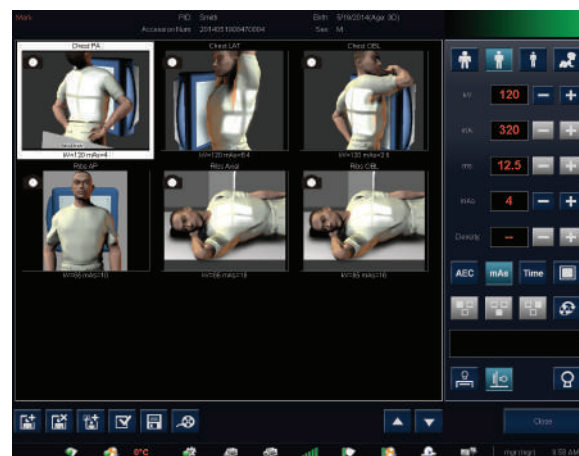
Mark
PID Smith
Access on Num 20140519094700004
Birth 5/19/2014(Age 0D)
Sex M

Chest PA
kV=120 mAs=4

Chest LAT
kV=120 mAs=6.4

Chest OBL
kV=120 mAs=2.5

Ribs AP
kV=66 mAs=10

Ribs Axial
kV=66 mAs=16

Ribs OBL
kV=65 mAs=16

kV 120
mA 320
ms 12.5
mAs 4
Density --

AEC
mAs
Time

Close

0°C
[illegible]
9:59 AM